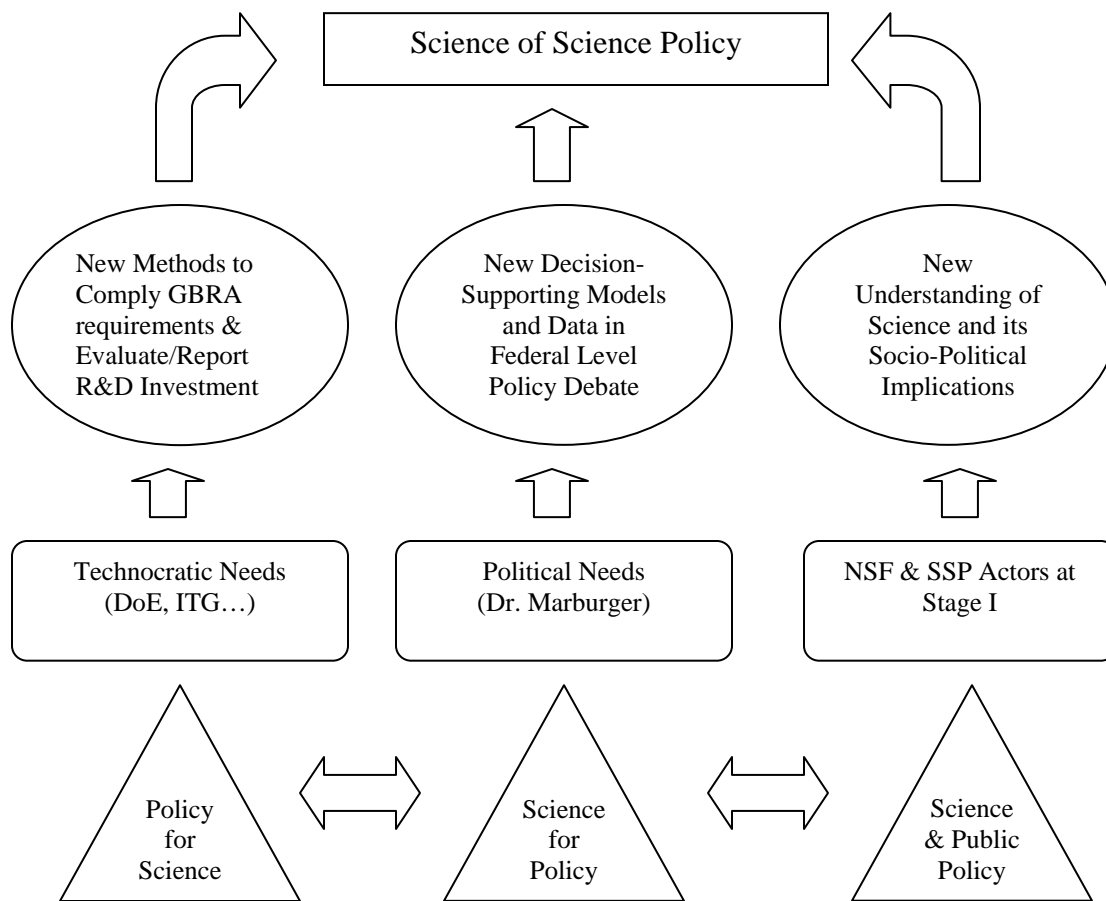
Science of Science Policy

New Methods to Comply GBRA requirements & Evaluate/Report R&D Investment

New Decision-Supporting Models and Data in Federal Level Policy Debate

New Understanding of Science and its Socio-Political Implications

Technocratic Needs (DoE, ITG…)

Political Needs (Dr. Marburger)

NSF & SSP Actors at Stage I

Policy for Science

Science for Policy

Science & Public Policy